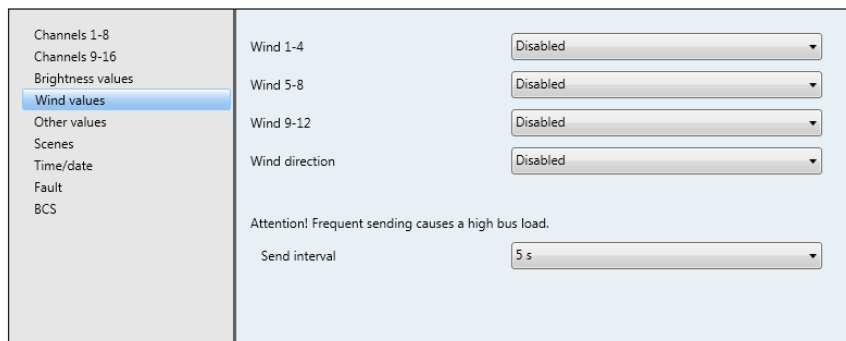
Channels 1-8
Channels 9-16
Brightness values
Wind values
Other values
Scenes
Time/date
Fault
BCS

| | |
|---|---|
| Wind 1-4 | Disabled |
| Wind 5-8 | Disabled |
| Wind 9-12 | Disabled |
| Wind direction | Disabled |

Attention! Frequent sending causes a high bus load.

| | |
|---|---|
| Send interval | 5 s |